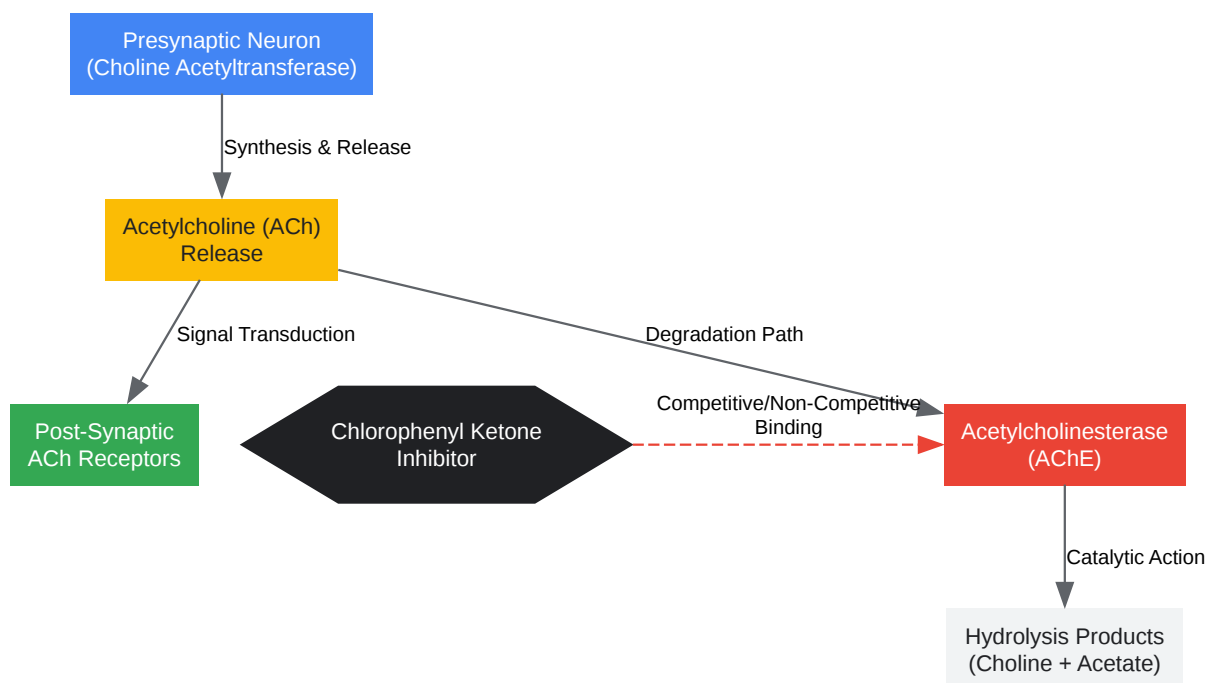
Presynaptic Neuron
(Choline Acetyltransferase)

Synthesis & Release

Acetylcholine (ACh)
Release

Signal Transduction

Degradation Path

Post-Synaptic
ACh Receptors

Chlorophenyl Ketone
Inhibitor

Competitive/Non-Competitive
Binding

Acetylcholinesterase
(AChE)

Catalytic Action

Hydrolysis Products
(Choline + Acetate)